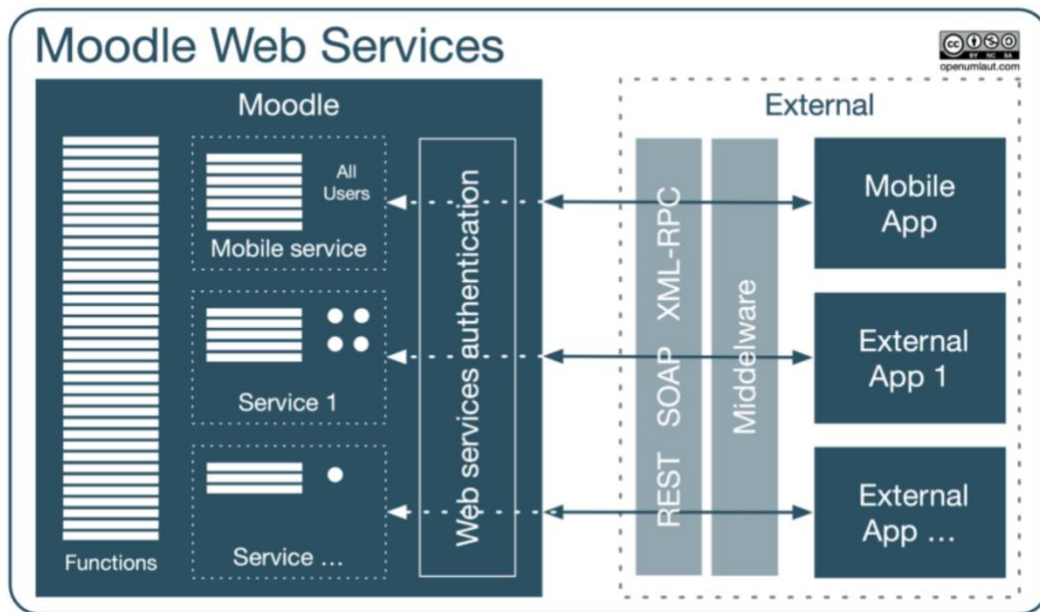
Moodle Web Services

openumlaut.com

Moodle

Functions

All Users

Mobile service

Service 1

Service …

Web services authentication

External

REST SOAP XML-RPC

Middelware

Mobile App

External App 1

External App …